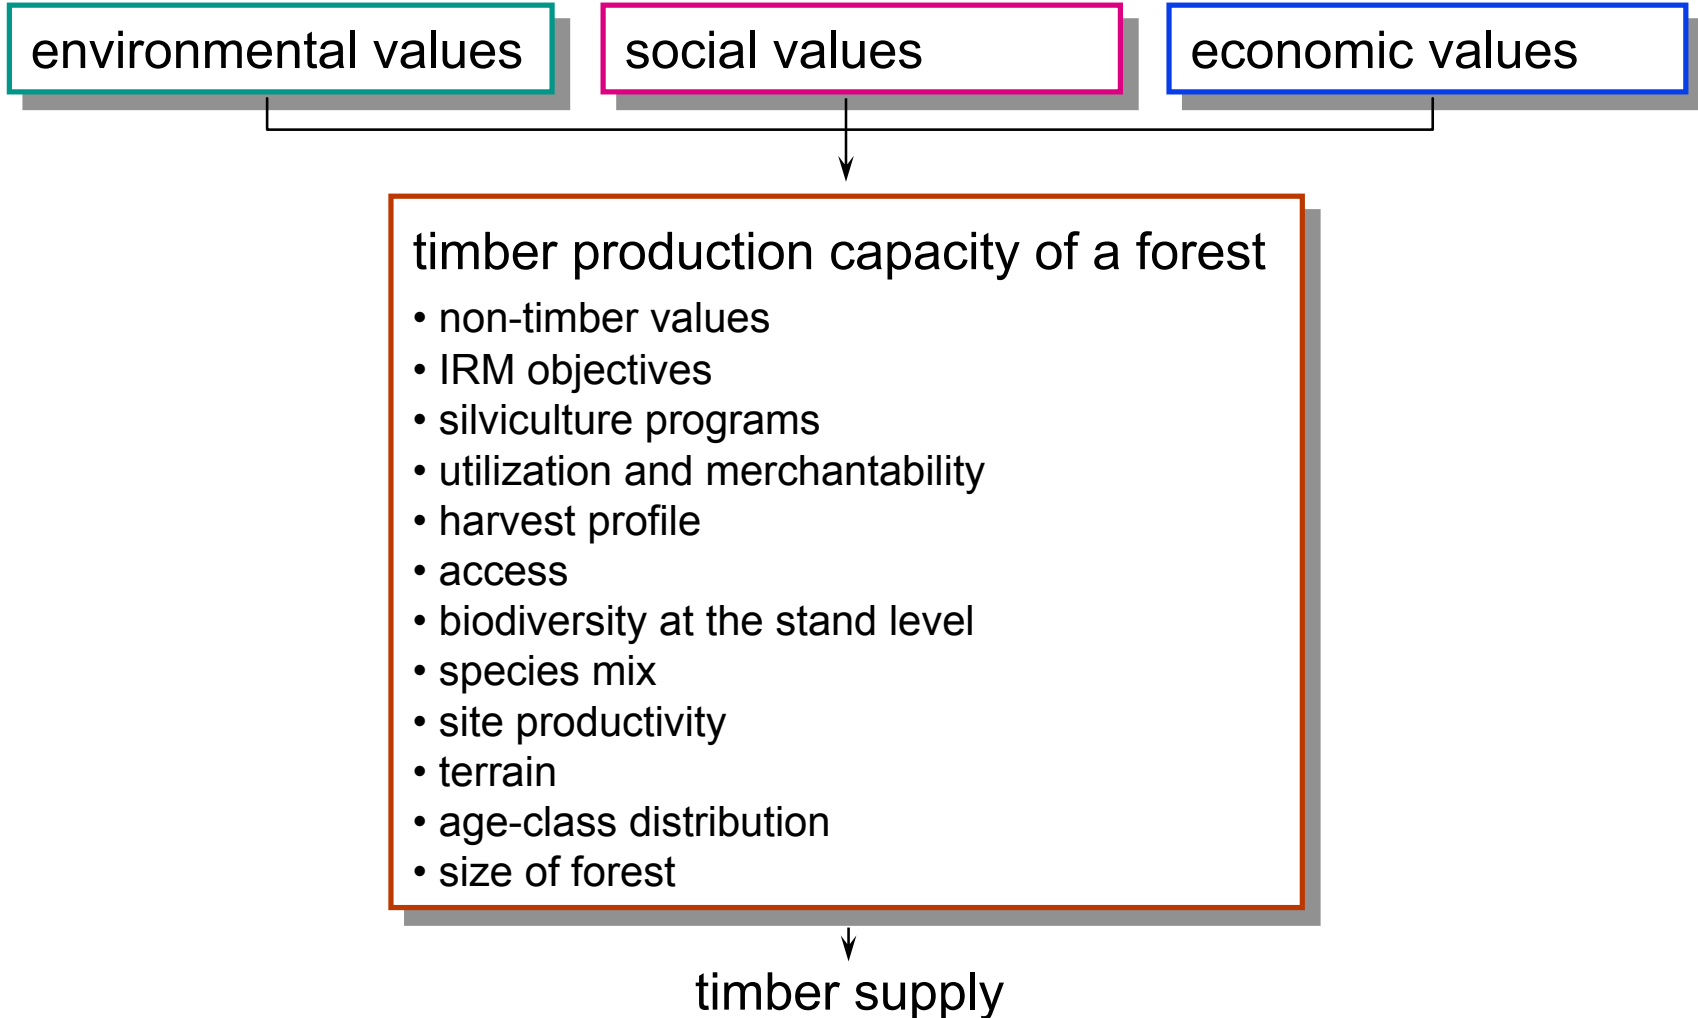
environmental values

social values

economic values

timber production capacity of a forest

• non-timber values
• IRM objectives
• silviculture programs
• utilization and merchantability
• harvest profile
• access
• biodiversity at the stand level
• species mix
• site productivity
• terrain
• age-class distribution
• size of forest

timber supply